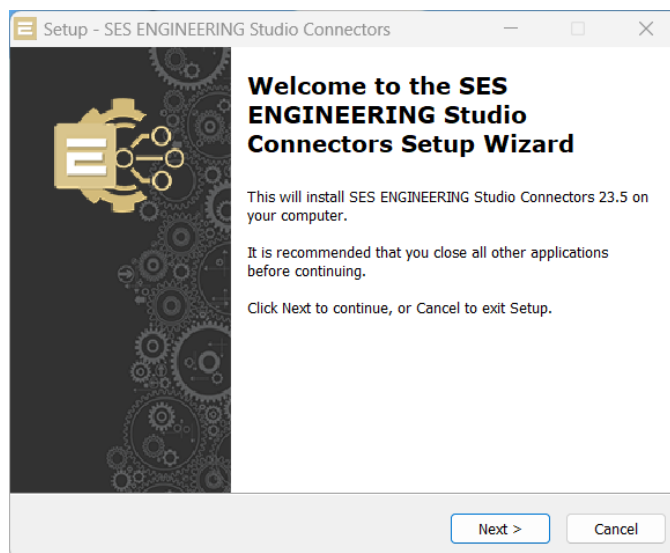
Setup - SES ENGINEERING Studio Connectors

Welcome to the SES ENGINEERING Studio Connectors Setup Wizard

This will install SES ENGINEERING Studio Connectors 23.5 on your computer.

It is recommended that you close all other applications before continuing.

Click Next to continue, or Cancel to exit Setup.

Next >

Cancel